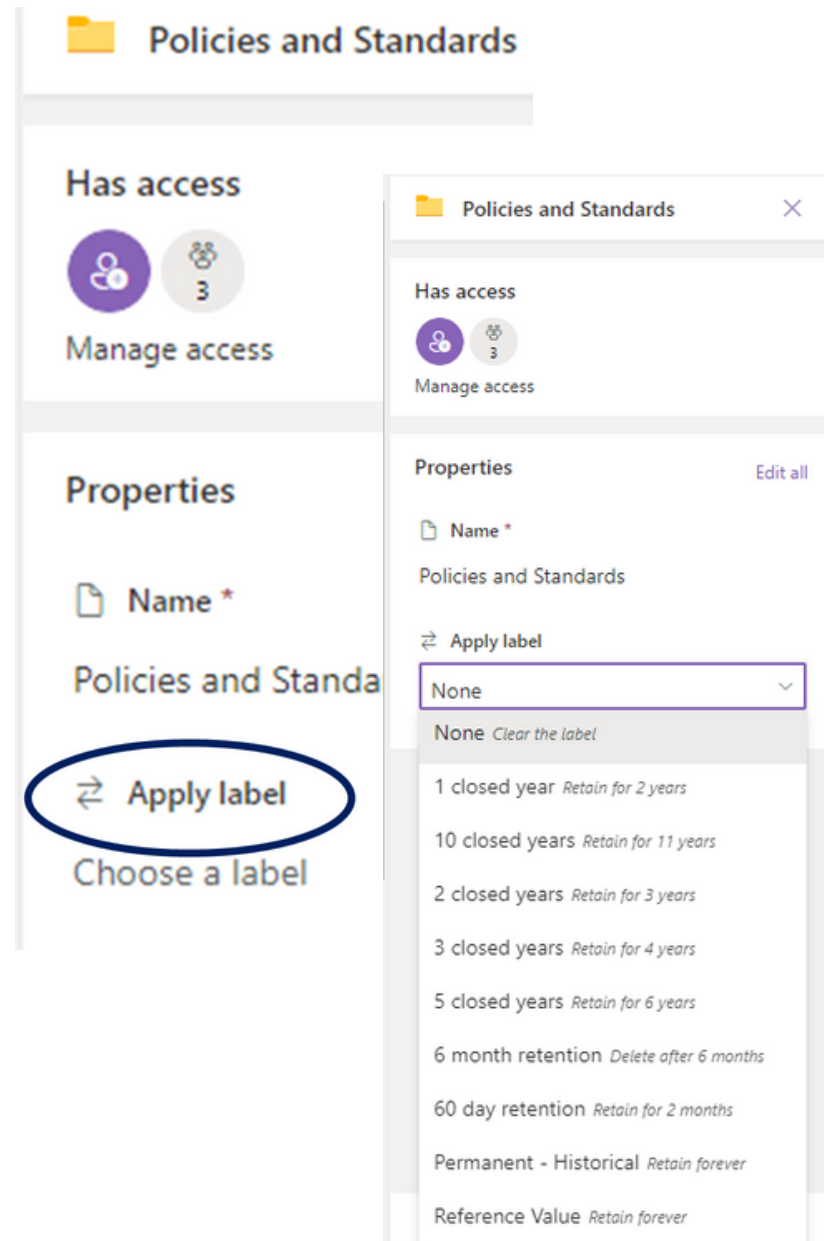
Policies and Standards

Has access

3

Manage access

Properties

Name *

Policies and Standa

Apply label

Choose a label

Policies and Standards

Has access

3

Manage access

Properties

Edit all

Name *

Policies and Standards

Apply label

None

None Clear the label

1 closed year Retain for 2 years

10 closed years Retain for 11 years

2 closed years Retain for 3 years

3 closed years Retain for 4 years

5 closed years Retain for 6 years

6 month retention Delete after 6 months

60 day retention Retain for 2 months

Permanent - Historical Retain forever

Reference Value Retain forever